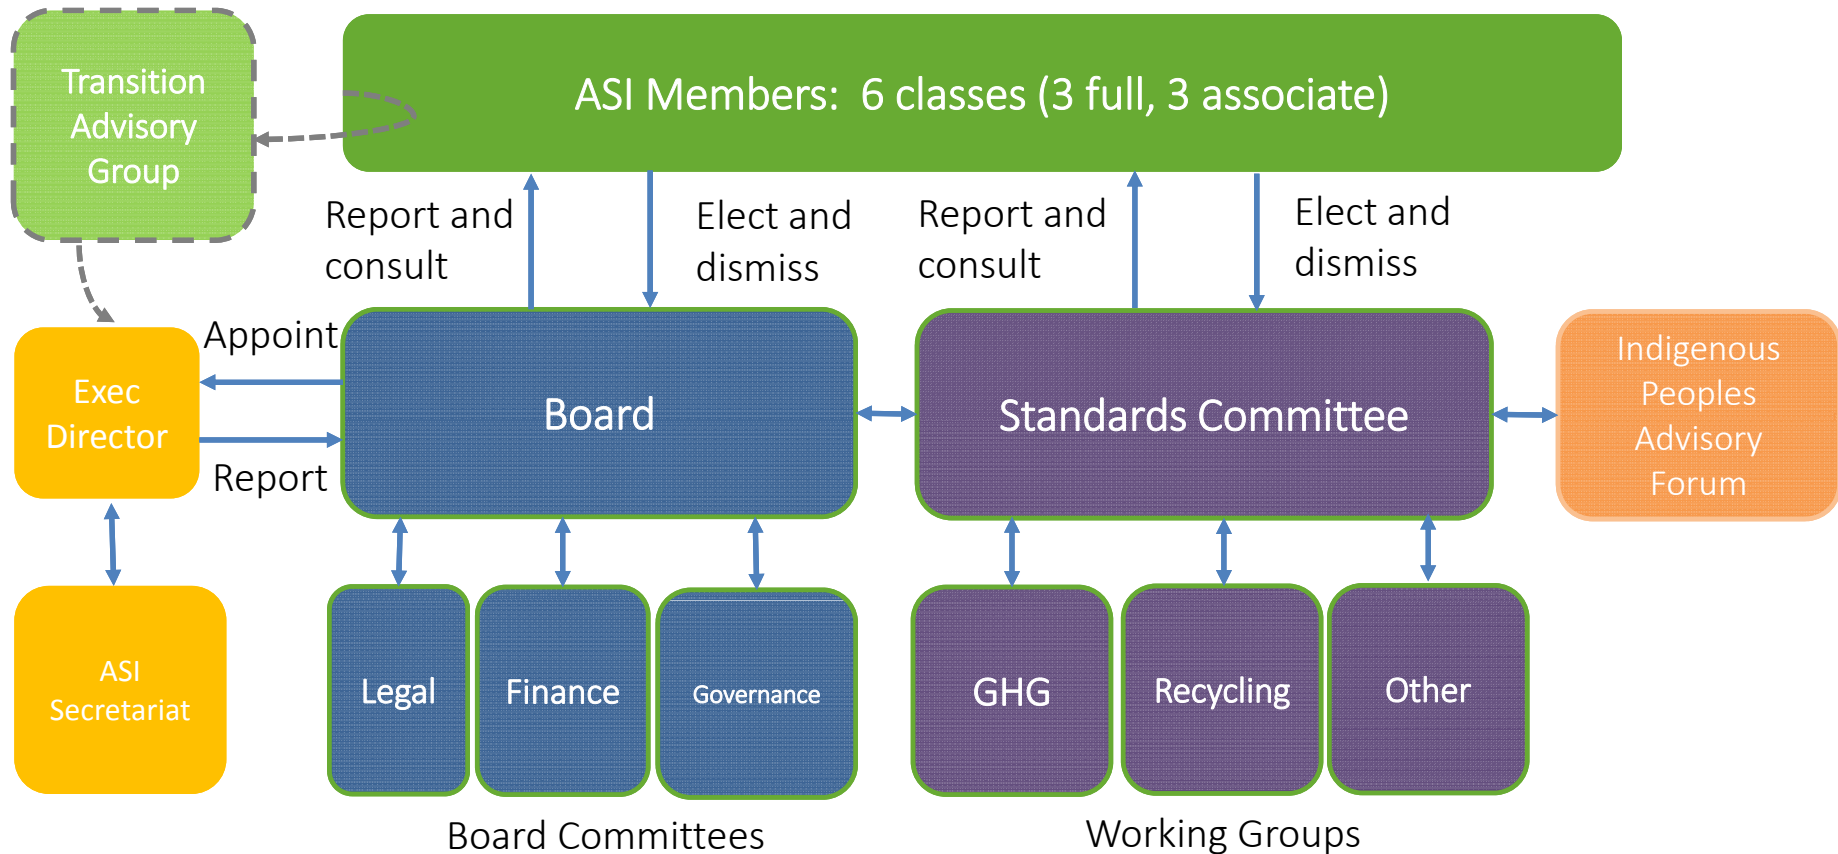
Transition Advisory Group

ASI Members: 6 classes (3 full, 3 associate)

Report and consult

Elect and dismiss

Report and consult

Elect and dismiss

Appoint

Exec Director

Report

Board

Standards Committee

Indigenous Peoples Advisory Forum

ASI Secretariat

Legal

Finance

Governance

GHG

Recycling

Other

Board Committees

Working Groups